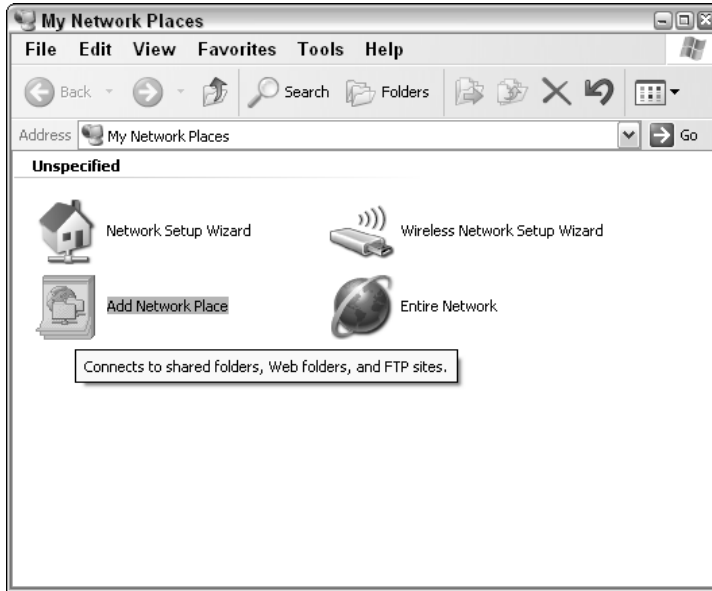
My Network Places

File Edit View Favorites Tools Help

Back Search Folders

Address My Network Places Go

Unspecified

Network Setup Wizard

Wireless Network Setup Wizard

Add Network Place

Entire Network

Connects to shared folders, Web folders, and FTP sites.